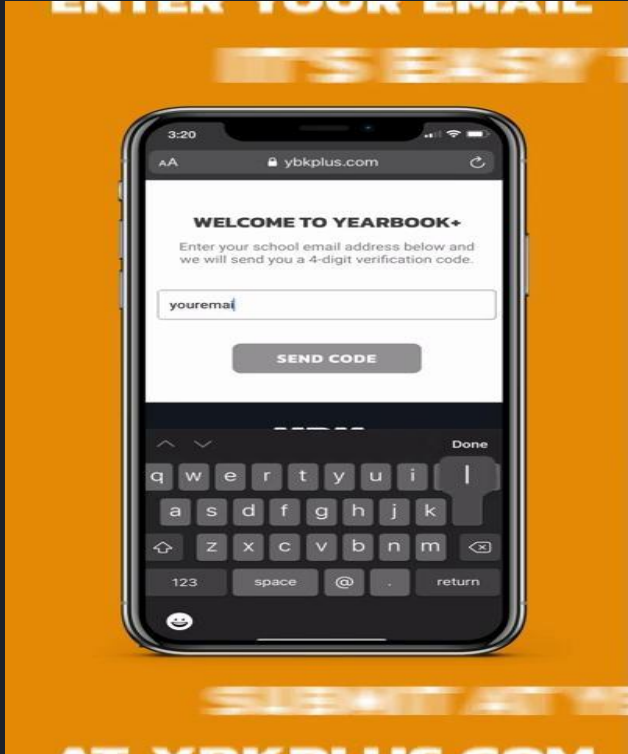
ENTER YOUR EMAIL

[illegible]

3:20

AA ybkplus.com

WELCOME TO YEARBOOK+

Enter your school email address below and we will send you a 4-digit verification code.

youremai

SEND CODE

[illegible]

Done

q w e r t y u i l

a s d f g h j k

z x c v b n m

123 space @ . return

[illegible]

AT YBKPLUS.COM